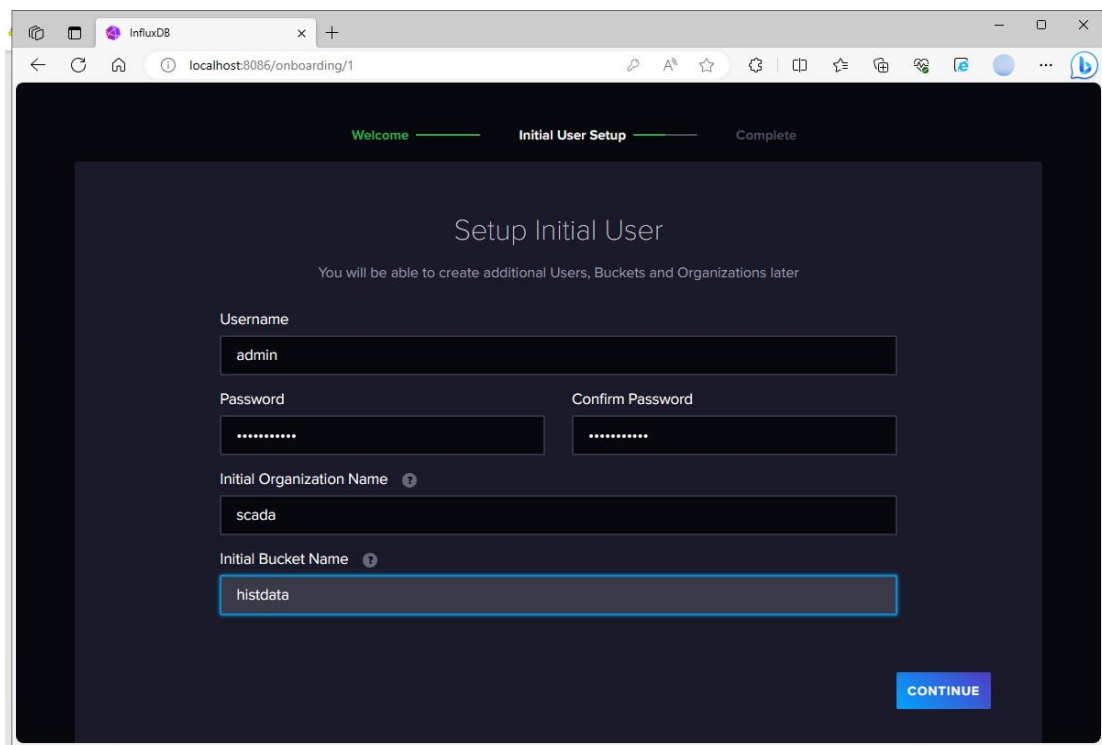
InfluxDB

localhost:8086/onboarding/1

Welcome

Initial User Setup

Complete

Setup Initial User

You will be able to create additional Users, Buckets and Organizations later

Username

admin

Password

•••••••••••

Confirm Password

•••••••••••

Initial Organization Name

scada

Initial Bucket Name

histdata

CONTINUE